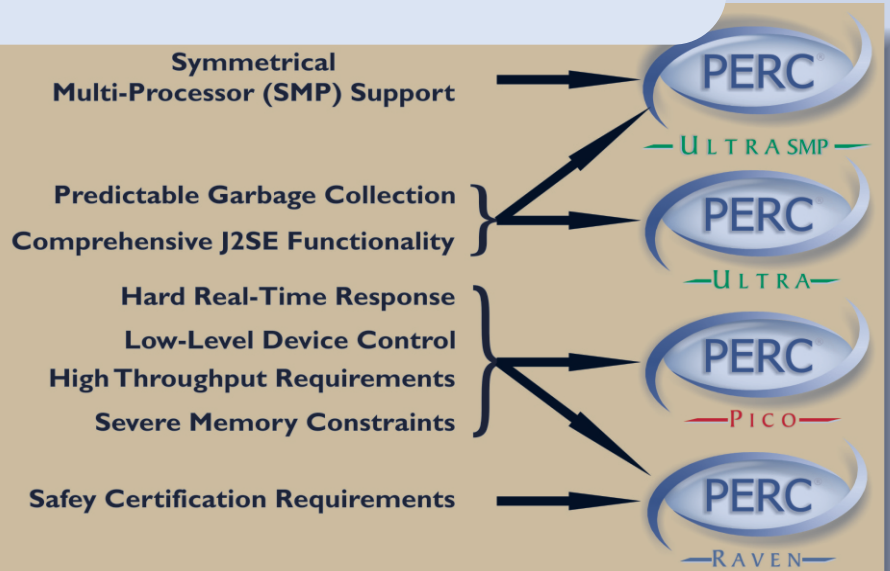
Symmetrical Multi-Processor (SMP) Support

PERC

ULTRA SMP

Predictable Garbage Collection

Comprehensive J2SE Functionality

PERC

ULTRA

Hard Real-Time Response

Low-Level Device Control

High Throughput Requirements

Severe Memory Constraints

PERC

PICO

Safey Certification Requirements

PERC

RAVEN